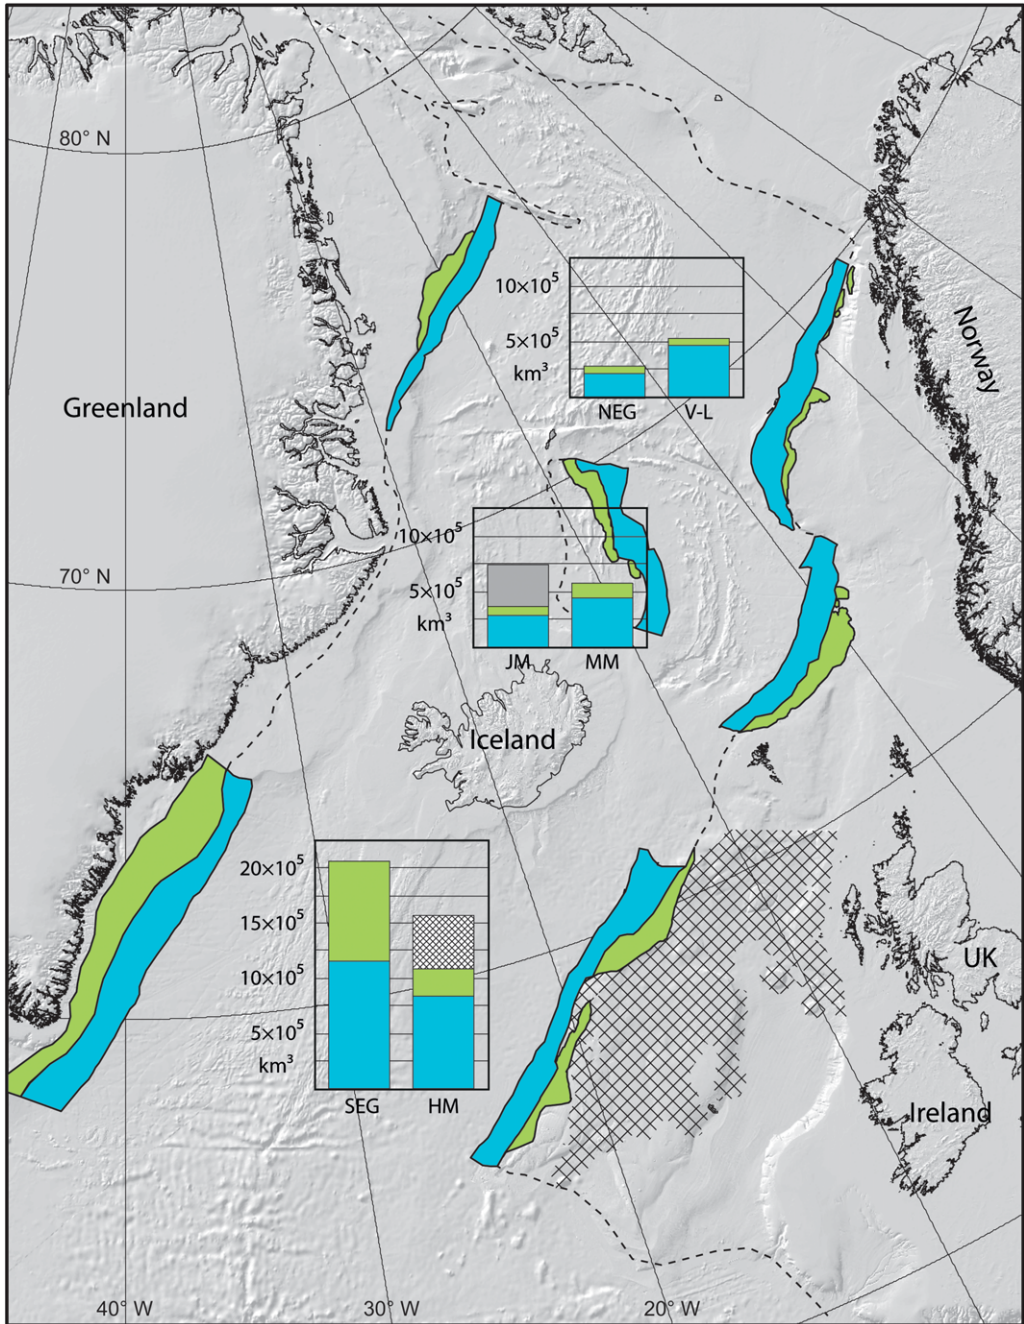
80° N

Greenland

$10\times10^5$
$5\times10^5$
km$^3$
NEG
V-L

Norway

$10\times10^5$
$5\times10^5$
km$^3$
JM
MM

70° N

Iceland

$20\times10^5$
$15\times10^5$
$10\times10^5$
$5\times10^5$
km$^3$
SEG
HM

UK

Ireland

40° W
30° W
20° W